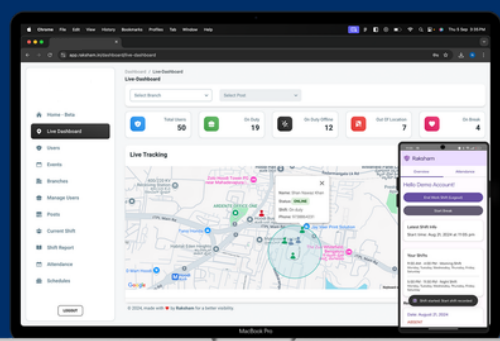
Chrome File Edit View History Bookmarks Profiles Tab Window Help

Thu 5 Sep 3:59 PM

app.raksham.in/dashboard/live-dashboard

Dashboard / Live-Dashboard

Live Dashboard

Home - Beta

Live Dashboard

Users

Events

Branches

Manage Users

Posts

Current Shift

Shift Report

Attendance

Schedules

LOGOUT

Select Branch

Select Post

Total Users 50

On Duty 19

On Duty Offline 12

Out Of Location 7

On Break 4

Live Tracking

Name: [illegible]

Status: ONLINE

Shift: On Duty

Phone: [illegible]

© 2024, made with ♥ by Raksham for a better mobility

Raksham

Overview

Attendance

Hello Demo Account!

End Shift

Start Break

Latest Shift Info

Your Shifts

Date: August 21, 2024

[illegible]

MacBook Pro